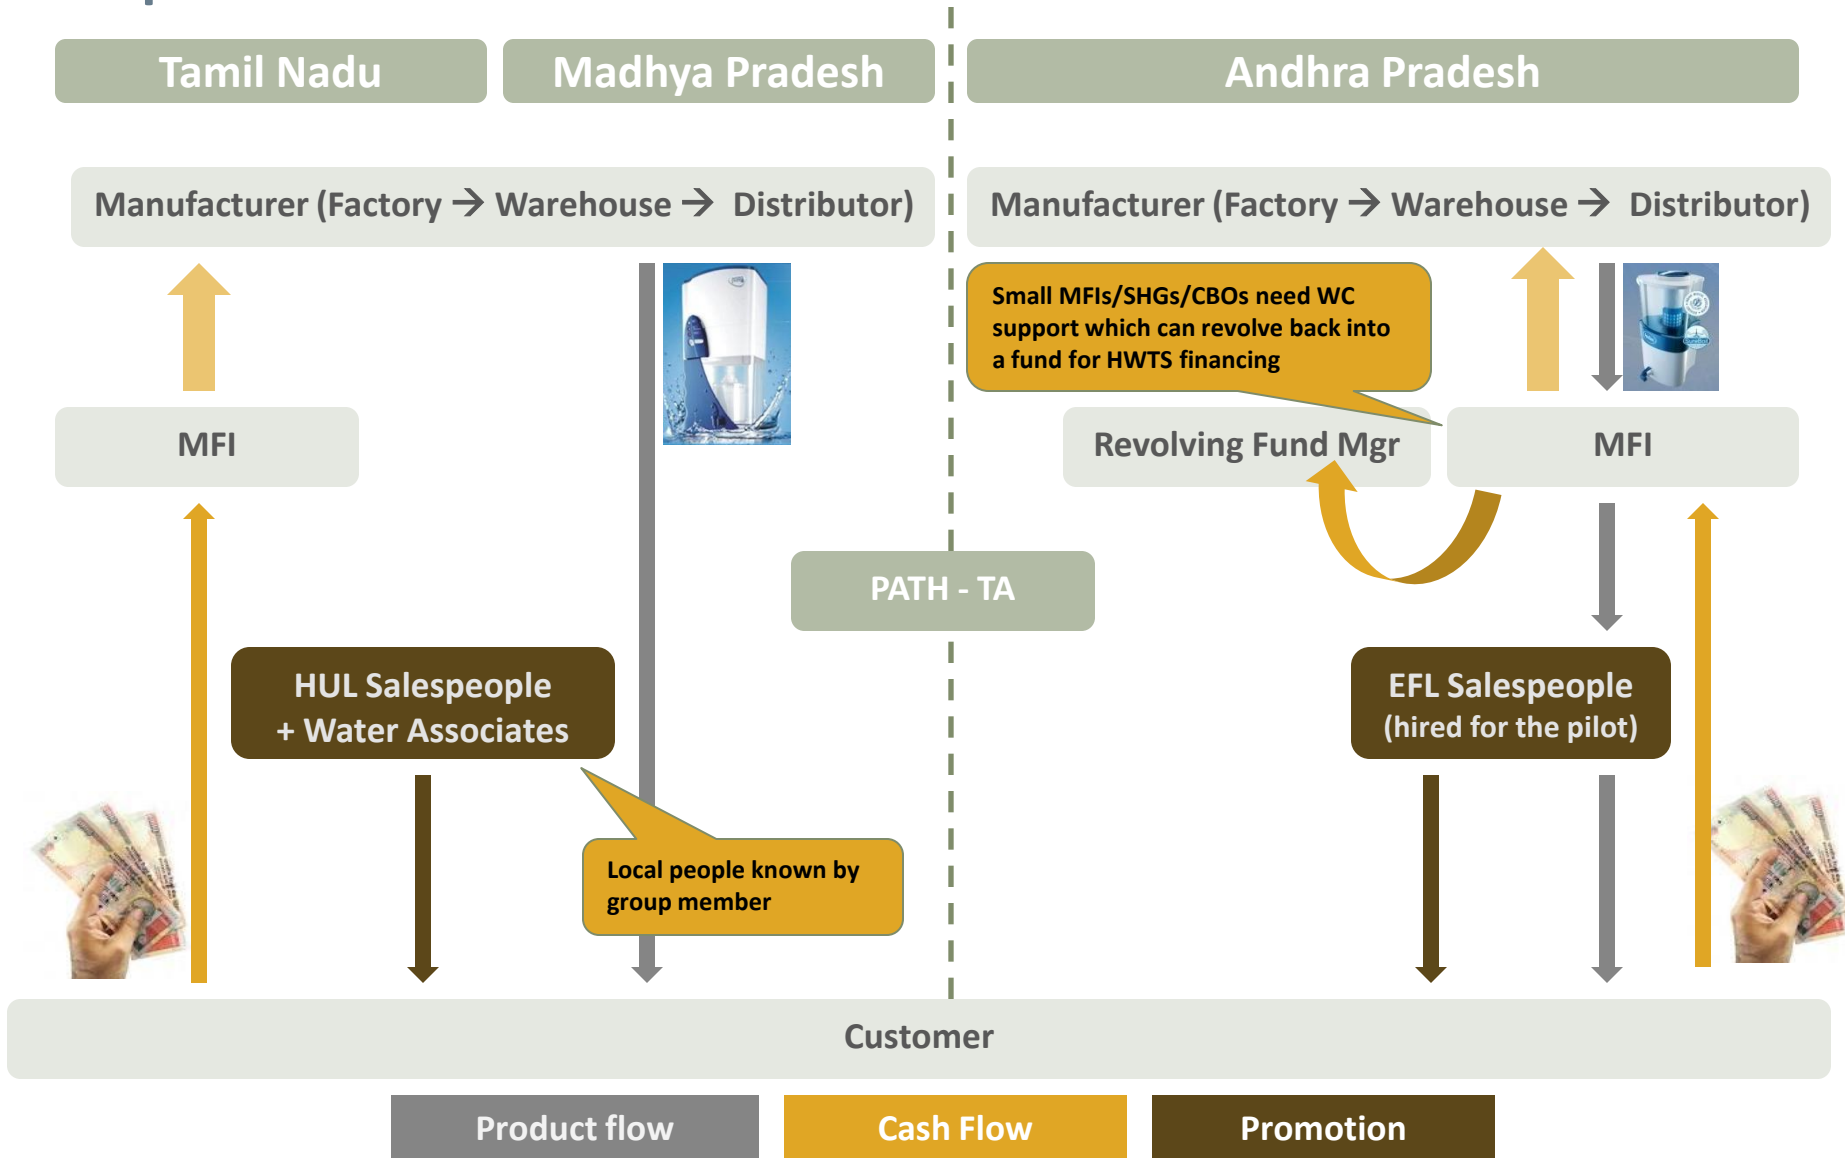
Tamil Nadu

Madhya Pradesh

Andhra Pradesh

Manufacturer (Factory → Warehouse → Distributor)

Manufacturer (Factory → Warehouse → Distributor)

Small MFIs/SHGs/CBOs need WC support which can revolve back into a fund for HWTS financing

MFI

Revolving Fund Mgr

MFI

PATH - TA

HUL Salespeople + Water Associates

EFL Salespeople (hired for the pilot)

Local people known by group member

Customer

Product flow

Cash Flow

Promotion